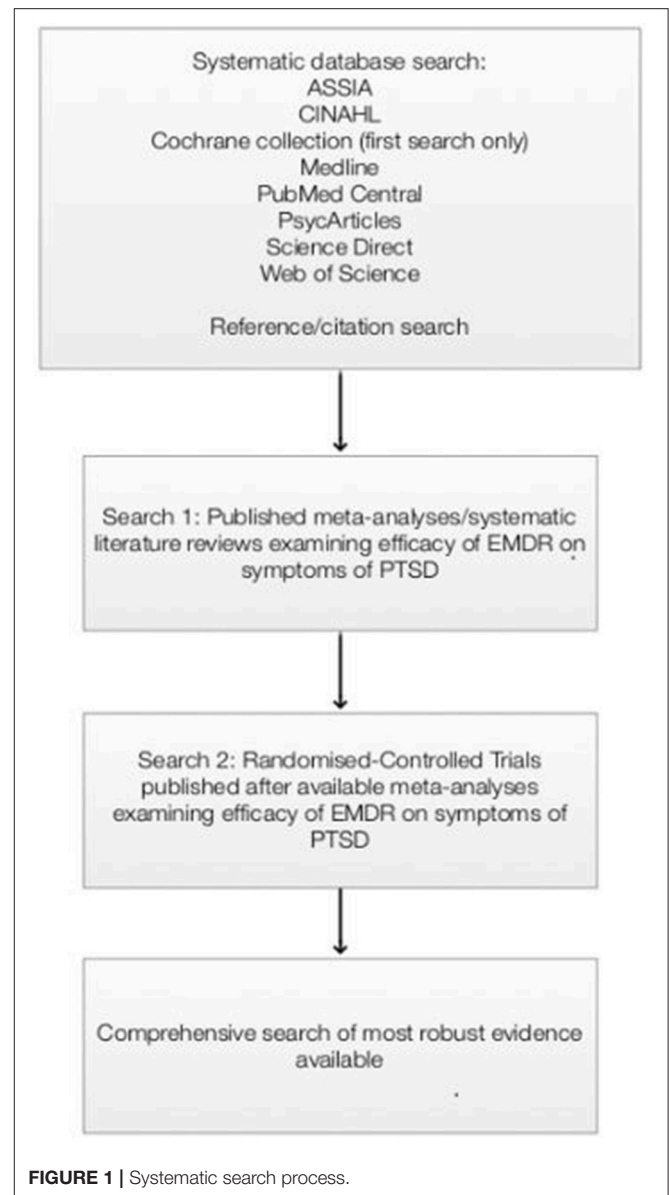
Systematic database search:
ASSIA
CINAHL
Cochrane collection (first search only)
Medline
PubMed Central
PsycArticles
Science Direct
Web of Science

Reference/citation search

Search 1: Published meta-analyses/systematic literature reviews examining efficacy of EMDR on symptoms of PTSD

Search 2: Randomised-Controlled Trials published after available meta-analyses examining efficacy of EMDR on symptoms of PTSD

Comprehensive search of most robust evidence available

FIGURE 1 | Systematic search process.